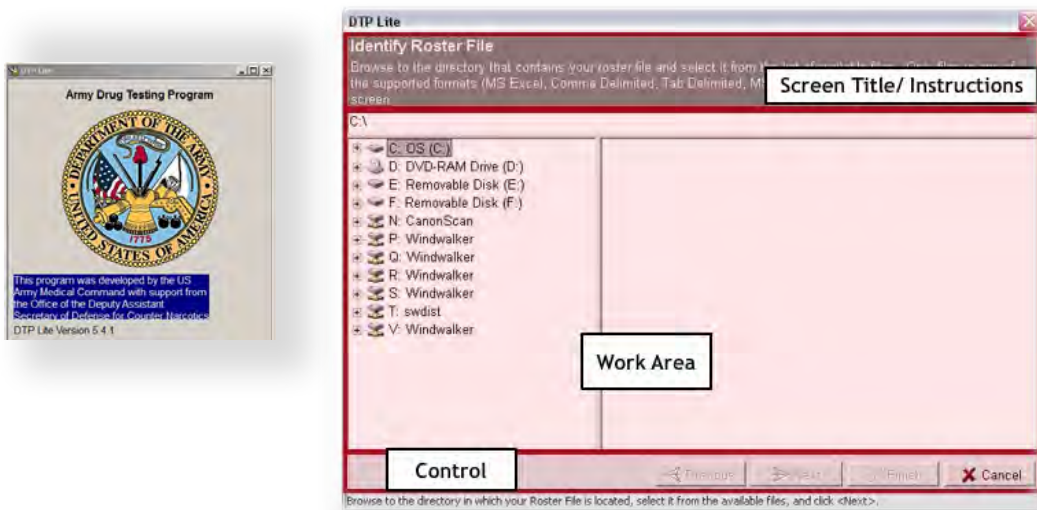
DTP Lite

Army Drug Testing Program

DEPARTMENT OF THE ARMY
UNITED STATES OF AMERICA
1775

This program was developed by the US Army Medical Command with support from the Office of the Deputy Assistant Secretary of Defense for Counter Narcotics

DTP Lite Version 5.4.1

DTP Lite

Identify Roster File

Browse to the directory that contains your roster file and select it from the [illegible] the supported formats (MS Excel, Comma Delimited, Tab Delimited, M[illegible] screen.

Screen Title/ Instructions

C:\

C: OS (C:)
D: DVD-RAM Drive (D:)
E: Removable Disk (E:)
F: Removable Disk (F:)
N: CanonScan
P: Windwalker
Q: Windwalker
R: Windwalker
S: Windwalker
T: swdist
V: Windwalker

Work Area

Control

Previous
Next
Finish
Cancel

Browse to the directory in which your Roster File is located, select it from the available files, and click <Next>.